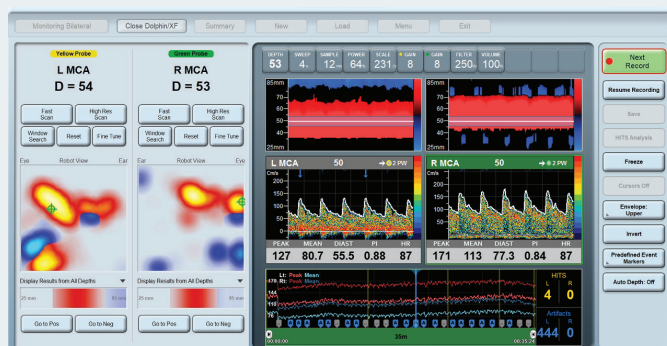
Monitoring Bilateral | Close Dolphin/XF | Summary | New | Load | Menu | Exit

Yellow Probe
L MCA
D = 54

Green Probe
R MCA
D = 53

Fast Scan | High Res Scan
Window Search | Reset | Fine Tune

Fast Scan | High Res Scan
Window Search | Reset | Fine Tune

Eye Robot View Ear
Ear Robot View Eye

Display Results from All Depths
25 mm 85 mm
Display Results from All Depths
25 mm 85 mm

Go to Pos | Go to Neg
Go to Pos | Go to Neg

| DEPTH | SWEEP | SAMPLE | POWER | SCALE | GAIN | GAIN | FILTER | VOLUME |
|---|---|---|---|---|---|---|---|---|
| 53 | 4s | 12mm | 64% | 231 | 8 | 8 | 250Hz | 100% |

85mm
70
60
50
40
25mm

85mm
70
60
50
40
25mm

L MCA 50 2 PW
cm/s
200
150
100
50

R MCA 50 2 PW
cm/s
200
150
100
50

| PEAK | MEAN | DIAST | PI | HR |
|---|---|---|---|---|
| 127 | 80.7 | 55.5 | 0.88 | 87 |

| PEAK | MEAN | DIAST | PI | HR |
|---|---|---|---|---|
| 171 | 113 | 77.3 | 0.84 | 87 |

Lt: Peak Mean
Rt: Peak Mean
170
144
78
35m
00:00:00
00:35:24

HITS
L R
4 0
Artifacts
L R
444 0

Next Record
Resume Recording
Save
HITS Analysis
Freeze
Cursors Off
Envelope: Upper
Invert
Predefined Event Markers
Auto Depth: Off